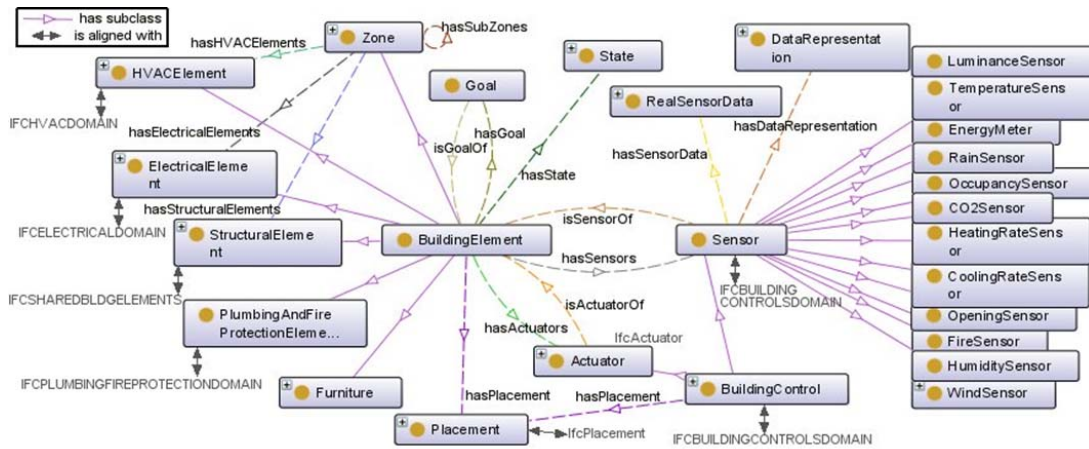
has subclass
is aligned with

Zone
hasSubZones
hasHVACElements
HVACElement
IFCHVACDOMAIN
State
DataRepresentation
LuminanceSensor
TemperatureSensor
EnergyMeter
RainSensor
OccupancySensor
CO2Sensor
HeatingRateSensor
CoolingRateSensor
OpeningSensor
FireSensor
HumiditySensor
WindSensor
Goal
RealSensorData
hasDataRepresentation
hasGoal
isGoalOf
hasSensorData
hasElectricalElements
ElectricalElement
hasState
hasStructuralElements
IFCELECTRICALDOMAIN
StructuralElement
BuildingElement
isSensorOf
Sensor
hasSensors
IFCBUILDING CONTROLSDOMAIN
IFCSHAREDBLDGELEMENTS
PlumbingAndFire ProtectionEleme...
isActuatorOf
hasActuators
IfcActuator
Actuator
IFCPLUMBINGFIREPROTECTIONDOMAIN
Furniture
hasPlacement
hasPlacement
BuildingControl
Placement
IfcPlacement
IFCBUILDINGCONTROLSDOMAIN